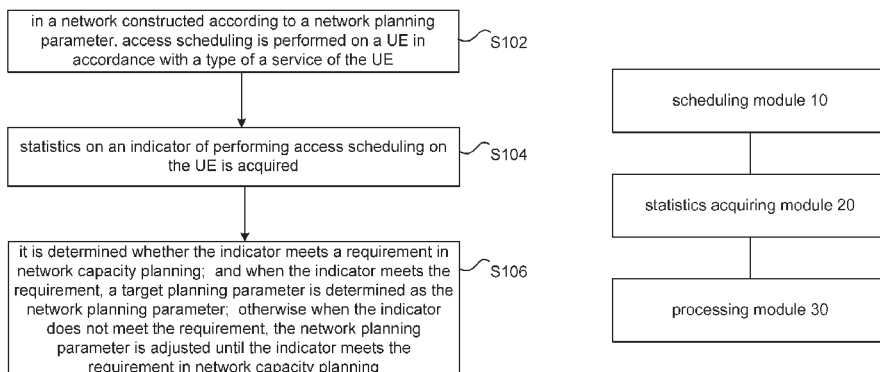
in a network constructed according to a network planning parameter, access scheduling is performed on a UE in accordance with a type of a service of the UE

S102

statistics on an indicator of performing access scheduling on the UE is acquired

S104

it is determined whether the indicator meets a requirement in network capacity planning; and when the indicator meets the requirement, a target planning parameter is determined as the network planning parameter; otherwise when the indicator does not meet the requirement, the network planning parameter is adjusted until the indicator meets the requirement in network capacity planning

S106

scheduling module 10

statistics acquiring module 20

processing module 30